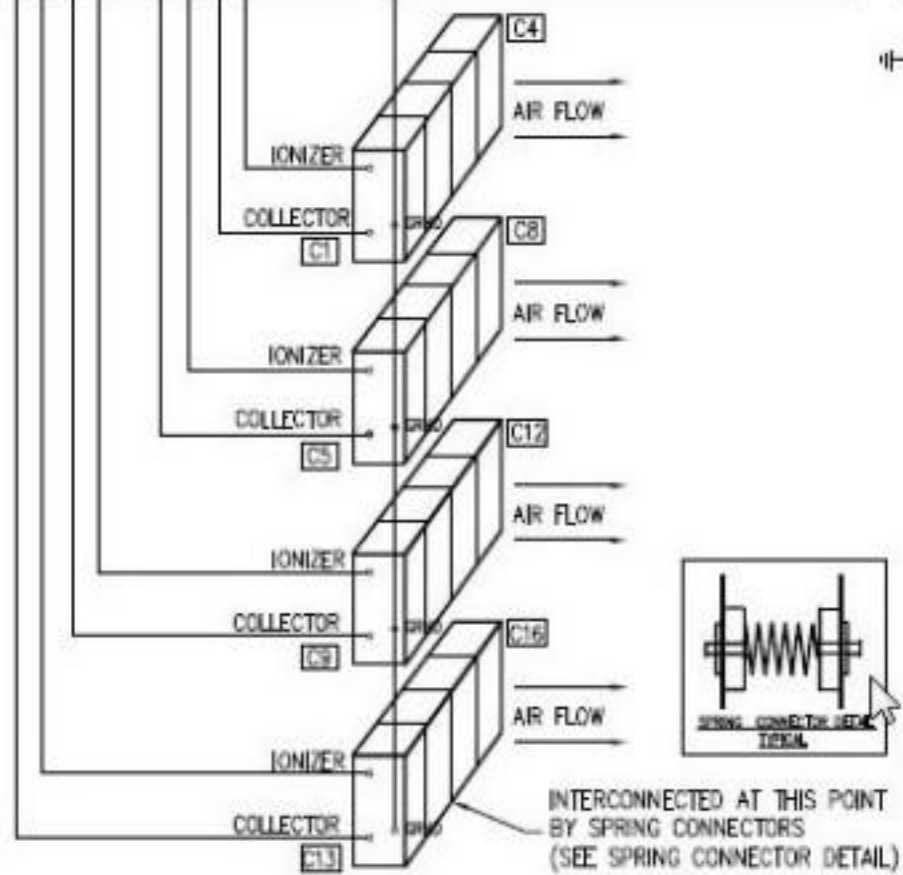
C4
AIR FLOW
IONIZER
COLLECTOR
C1
GRND
C8
AIR FLOW
IONIZER
COLLECTOR
C5
GRND
C12
AIR FLOW
IONIZER
COLLECTOR
C9
GRND
C16
AIR FLOW
IONIZER
COLLECTOR
C13
GRND
SPRING CONNECTOR DETAIL
TYPICAL
INTERCONNECTED AT THIS POINT BY SPRING CONNECTORS (SEE SPRING CONNECTOR DETAIL)